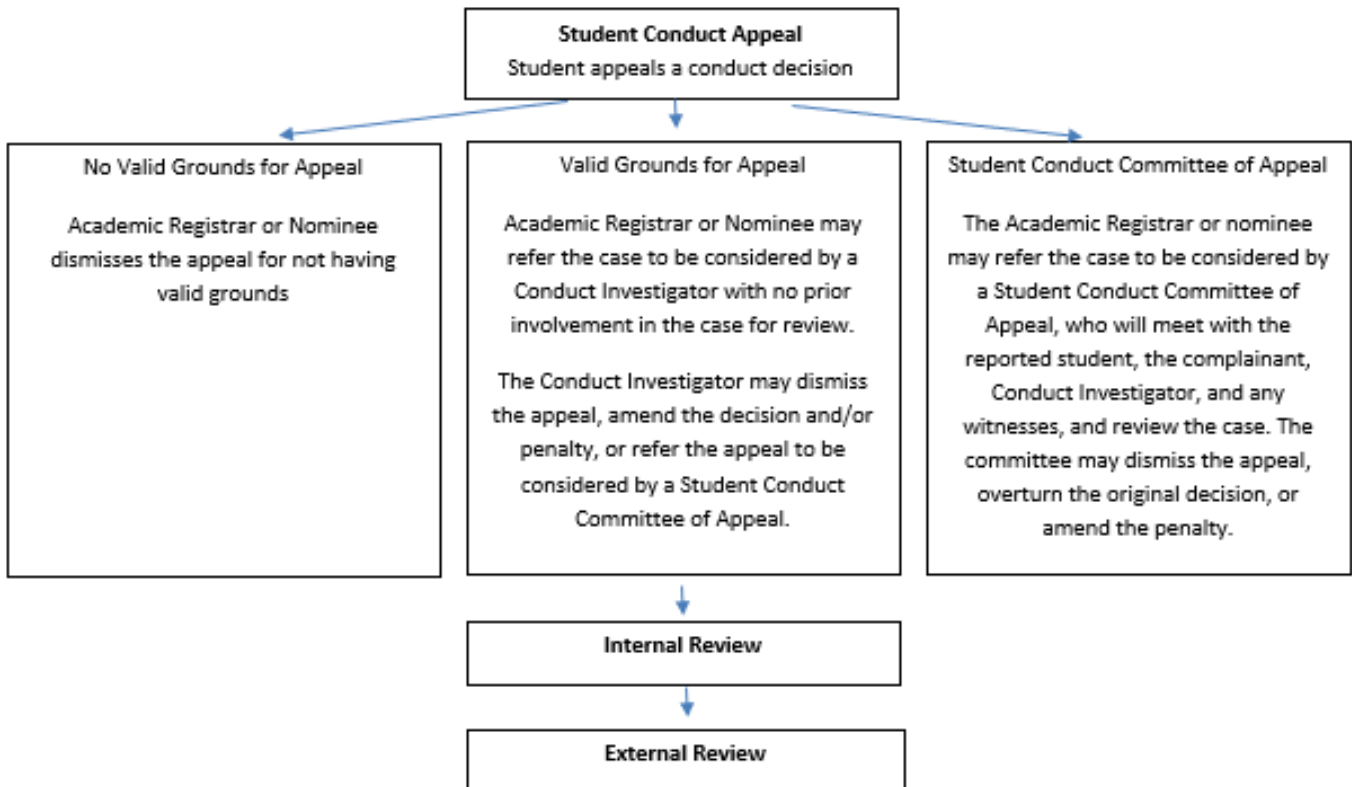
**Student Conduct Appeal**
Student appeals a conduct decision

No Valid Grounds for Appeal

Academic Registrar or Nominee dismisses the appeal for not having valid grounds

Valid Grounds for Appeal

Academic Registrar or Nominee may refer the case to be considered by a Conduct Investigator with no prior involvement in the case for review.

The Conduct Investigator may dismiss the appeal, amend the decision and/or penalty, or refer the appeal to be considered by a Student Conduct Committee of Appeal.

Student Conduct Committee of Appeal

The Academic Registrar or nominee may refer the case to be considered by a Student Conduct Committee of Appeal, who will meet with the reported student, the complainant, Conduct Investigator, and any witnesses, and review the case. The committee may dismiss the appeal, overturn the original decision, or amend the penalty.

**Internal Review**

**External Review**